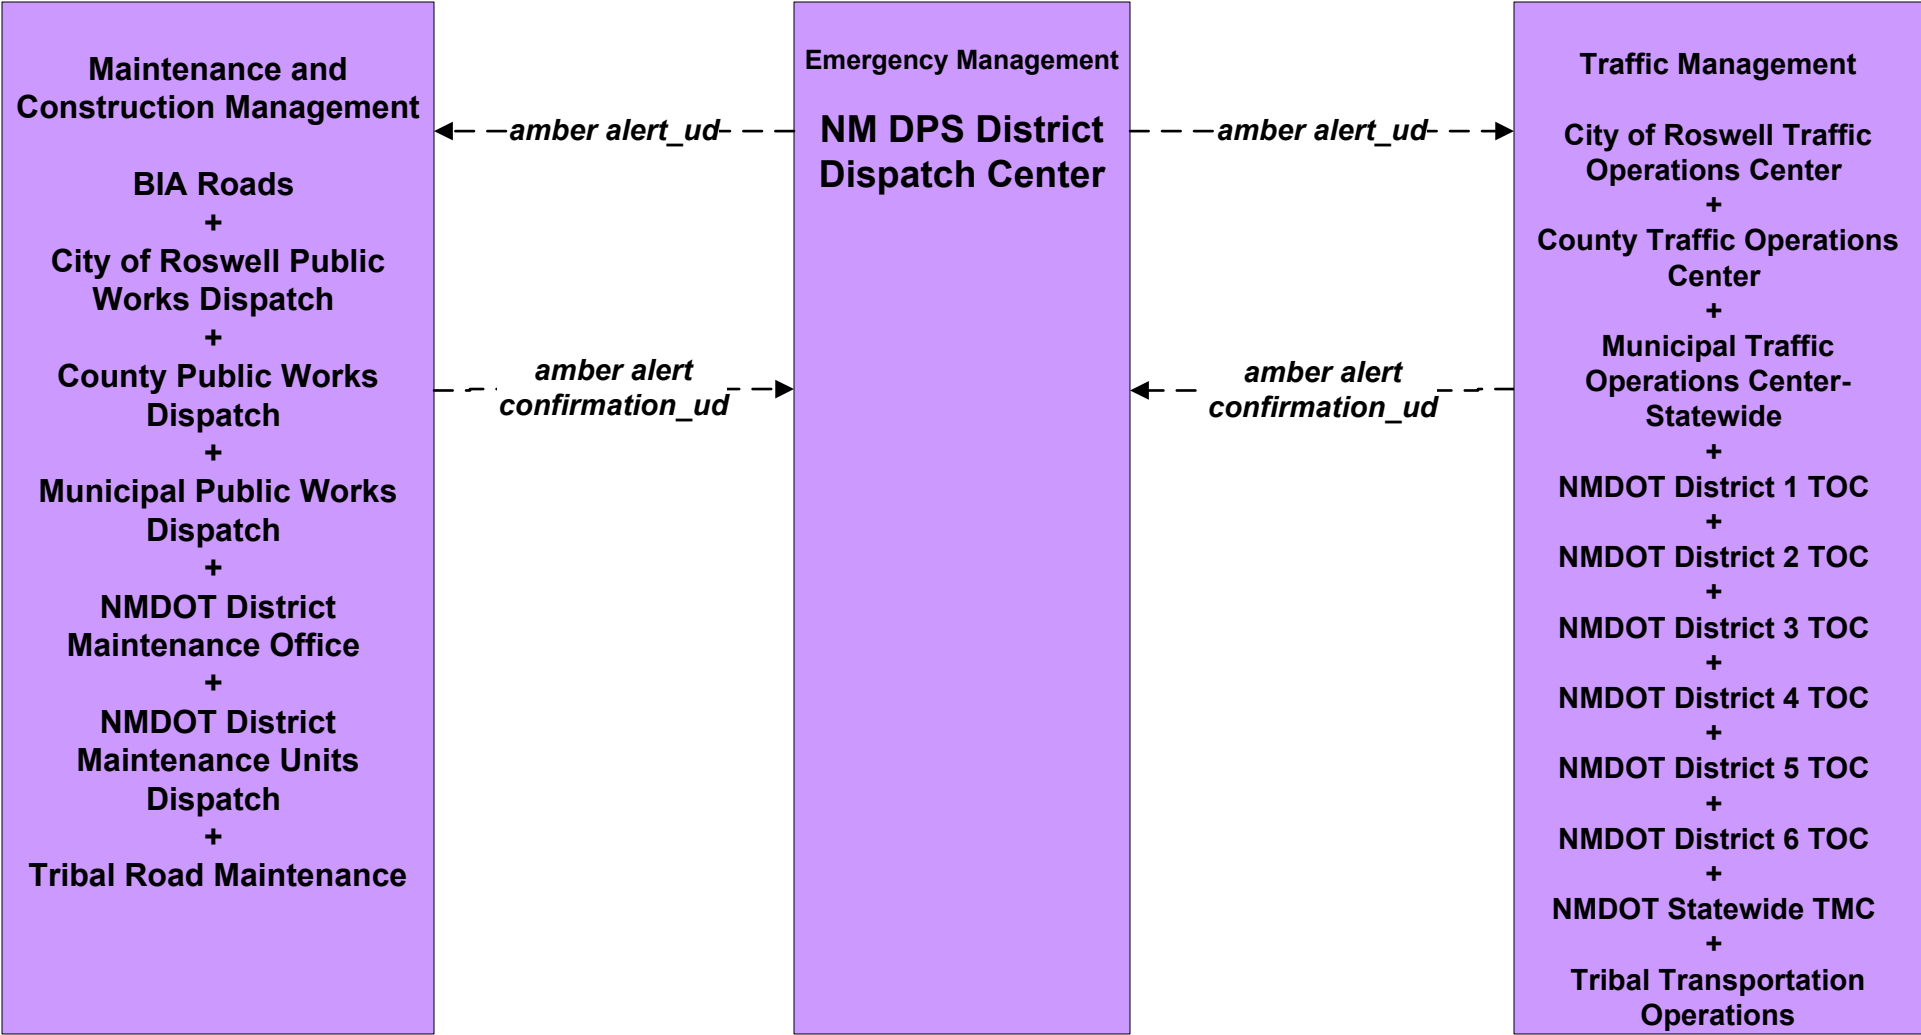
Maintenance and Construction Management

BIA Roads
+
City of Roswell Public Works Dispatch
+
County Public Works Dispatch
+
Municipal Public Works Dispatch
+
NMDOT District Maintenance Office
+
NMDOT District Maintenance Units Dispatch
+
Tribal Road Maintenance

amber alert_ud

amber alert confirmation_ud

Emergency Management

NM DPS District Dispatch Center

amber alert_ud

amber alert confirmation_ud

Traffic Management

City of Roswell Traffic Operations Center
+
County Traffic Operations Center
+
Municipal Traffic Operations Center-Statewide
+
NMDOT District 1 TOC
+
NMDOT District 2 TOC
+
NMDOT District 3 TOC
+
NMDOT District 4 TOC
+
NMDOT District 5 TOC
+
NMDOT District 6 TOC
+
NMDOT Statewide TMC
+
Tribal Transportation Operations